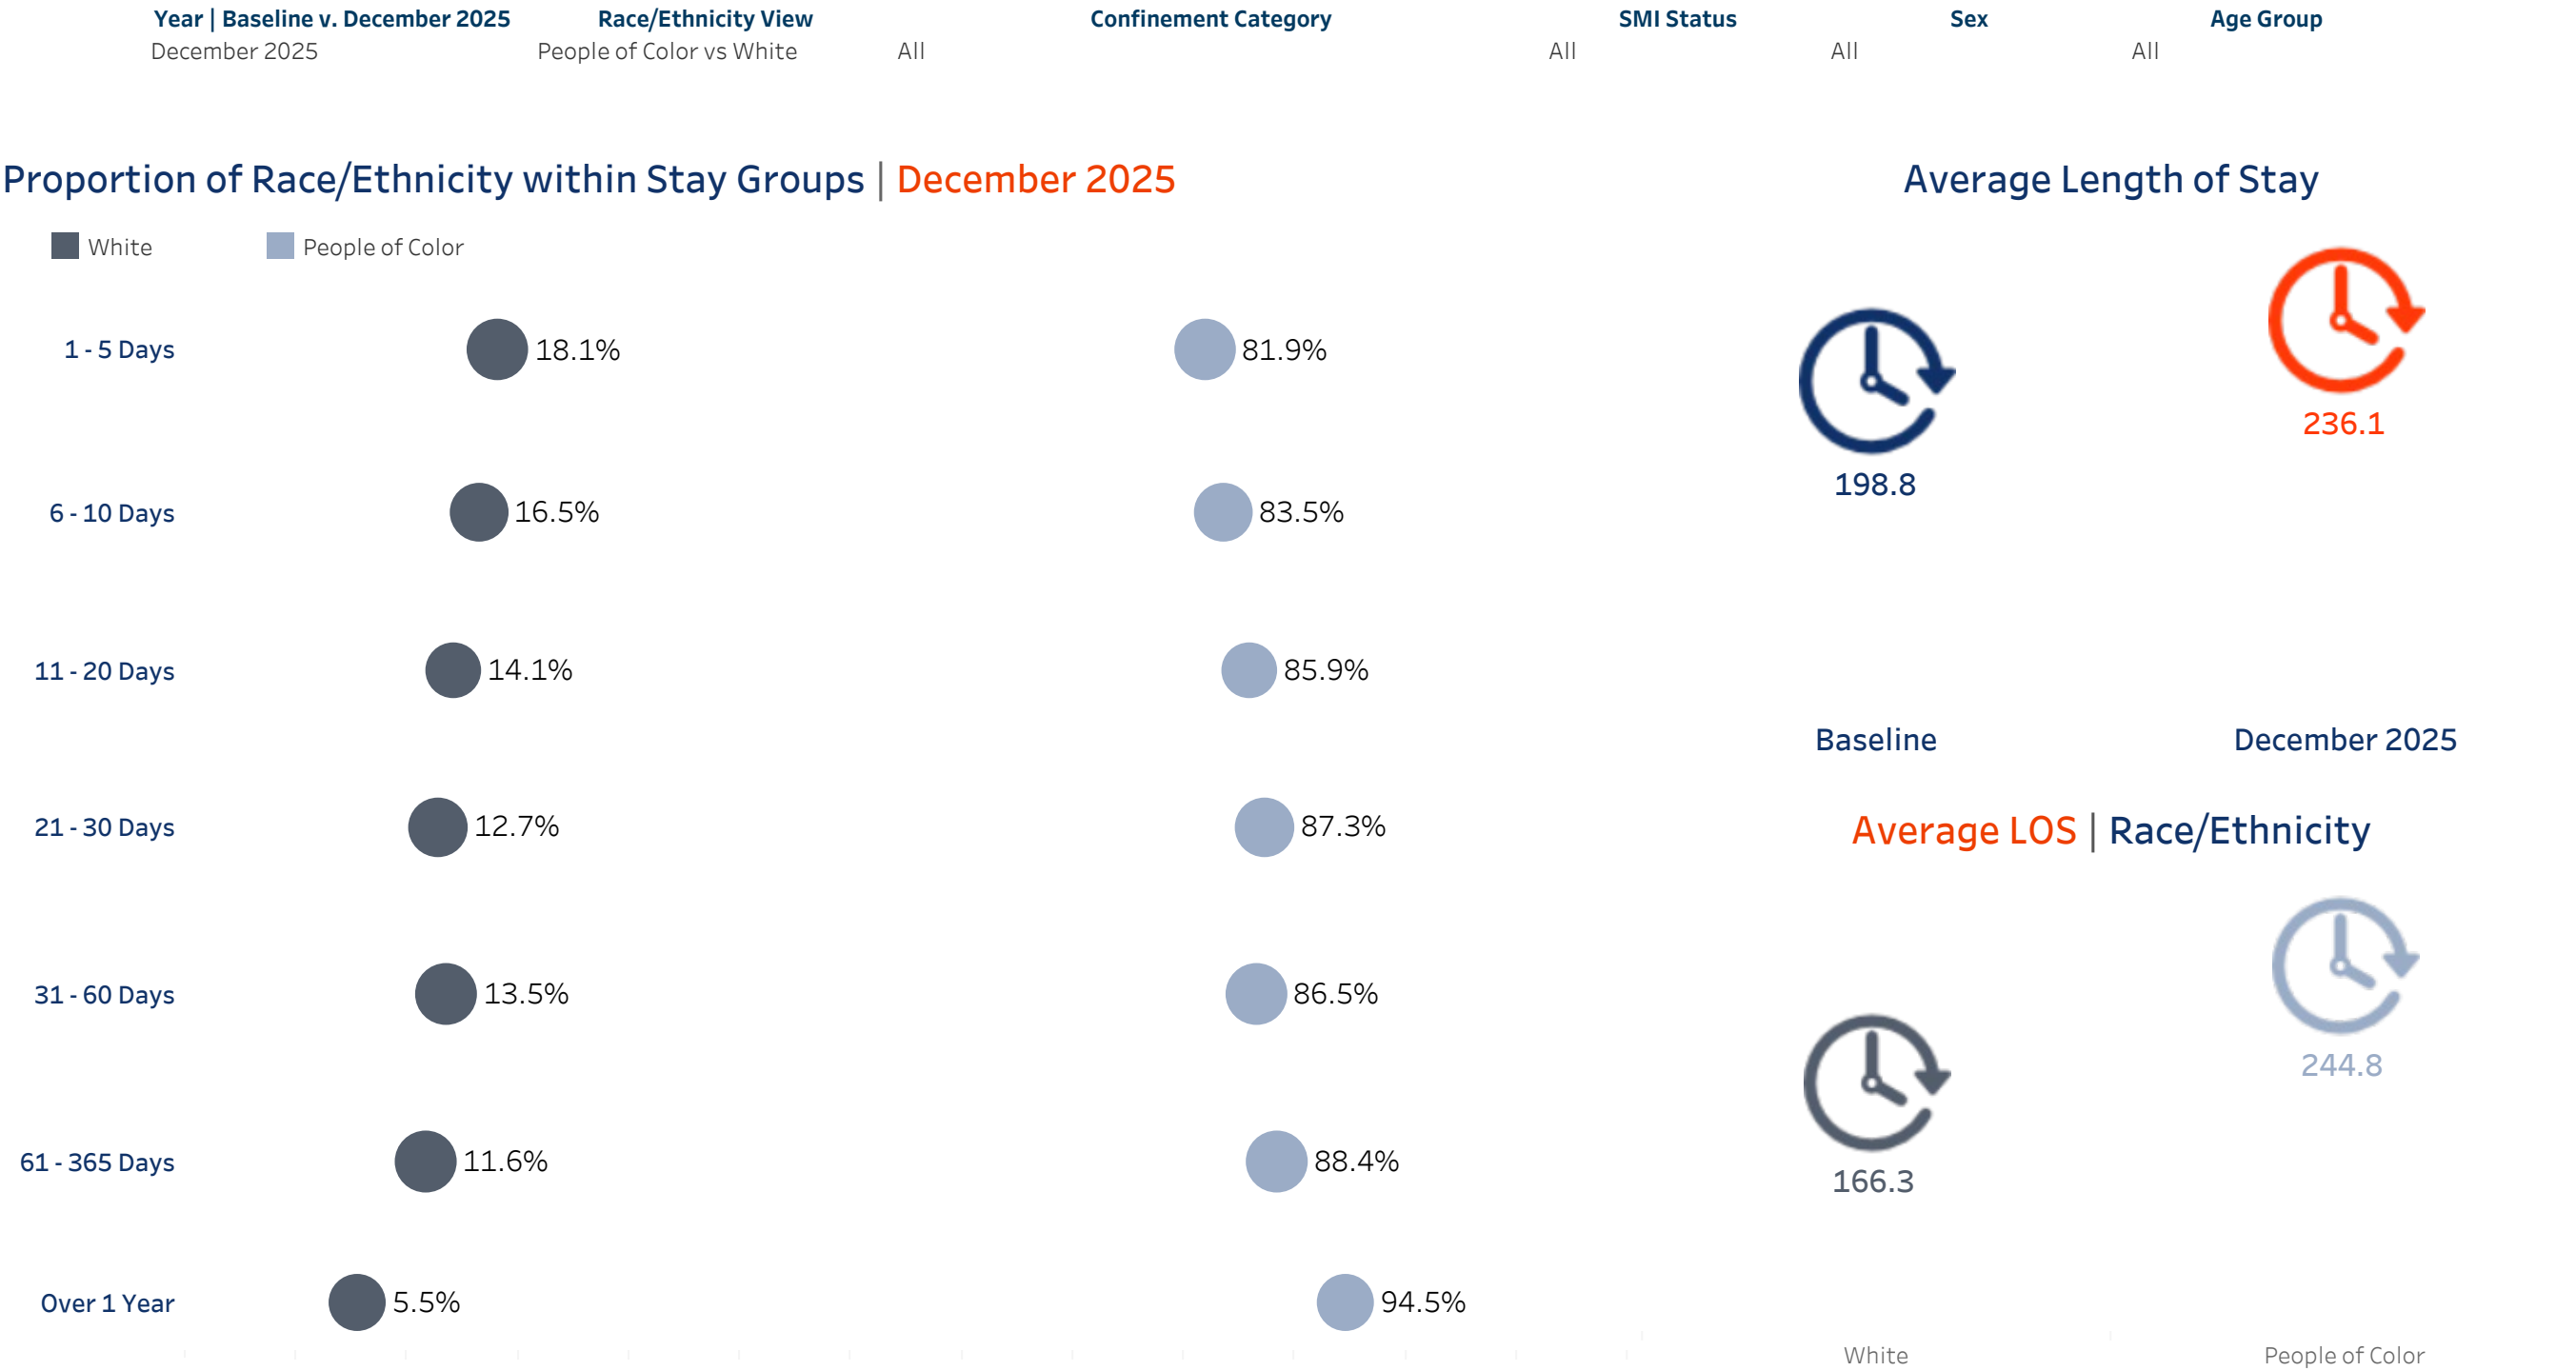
Year | Baseline v. December 2025
December 2025

Race/Ethnicity View
People of Color vs White

All

Confinement Category

All

SMI Status
All

Sex
All

Age Group

Proportion of Race/Ethnicity within Stay Groups | December 2025

White
People of Color

| | White | People of Color |
|---|---|---|
| 1 - 5 Days | 18.1% | 81.9% |
| 6 - 10 Days | 16.5% | 83.5% |
| 11 - 20 Days | 14.1% | 85.9% |
| 21 - 30 Days | 12.7% | 87.3% |
| 31 - 60 Days | 13.5% | 86.5% |
| 61 - 365 Days | 11.6% | 88.4% |
| Over 1 Year | 5.5% | 94.5% |

Average Length of Stay

198.8
236.1

Baseline
December 2025

Average LOS | Race/Ethnicity

166.3
244.8

White
People of Color